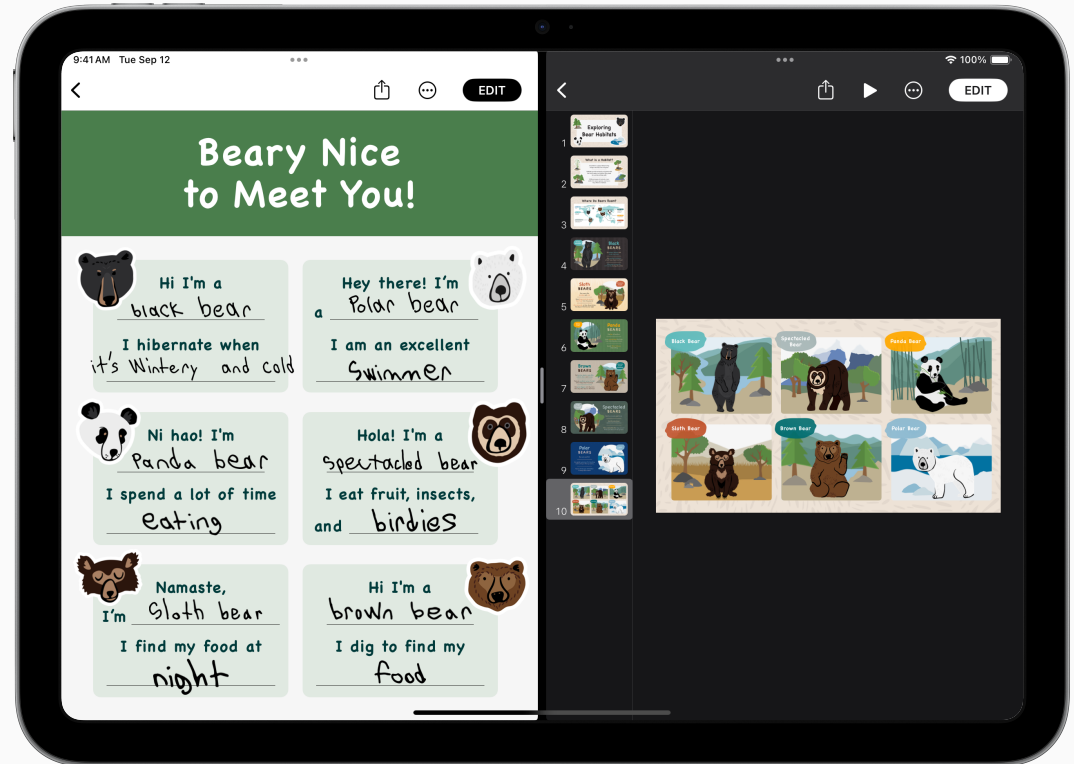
9:41 AM Tue Sep 12

EDIT

Beary Nice to Meet You!

Hi I'm a black bear
I hibernate when it's Wintery and cold

Hey there! I'm a Polar bear
I am an excellent Swimmer

Ni hao! I'm Panda bear
I spend a lot of time eating

Hola! I'm a spectacled bear
I eat fruit, insects, and birdies

Namaste, I'm Sloth bear
I find my food at night

Hi I'm a brown bear
I dig to find my food

100%

EDIT

1 Exploring Bear Habitats
2 What is a Habitat?
3 Where Do Bears Roam?
4 Black BEARS
5 Sloth BEARS
6 Panda BEARS
7 Brown BEARS
8 Spectacled BEARS
9 Polar BEARS
10

Black Bear
Spectacled Bear
Panda Bear
Sloth Bear
Brown Bear
Polar Bear